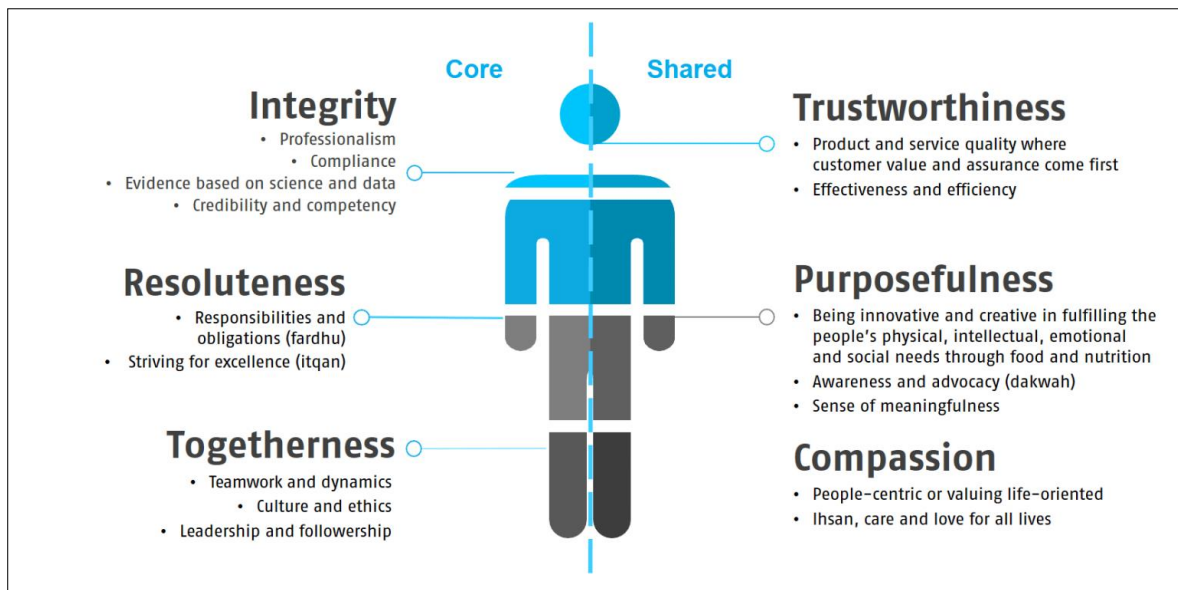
Core

Shared

Integrity
• Professionalism
• Compliance
• Evidence based on science and data
• Credibility and competency

Resoluteness
• Responsibilities and obligations (fardhu)
• Striving for excellence (itqan)

Togetherness
• Teamwork and dynamics
• Culture and ethics
• Leadership and followership

Trustworthiness
• Product and service quality where customer value and assurance come first
• Effectiveness and efficiency

Purposefulness
• Being innovative and creative in fulfilling the people's physical, intellectual, emotional and social needs through food and nutrition
• Awareness and advocacy (dakwah)
• Sense of meaningfulness

Compassion
• People-centric or valuing life-oriented
• Ihsan, care and love for all lives